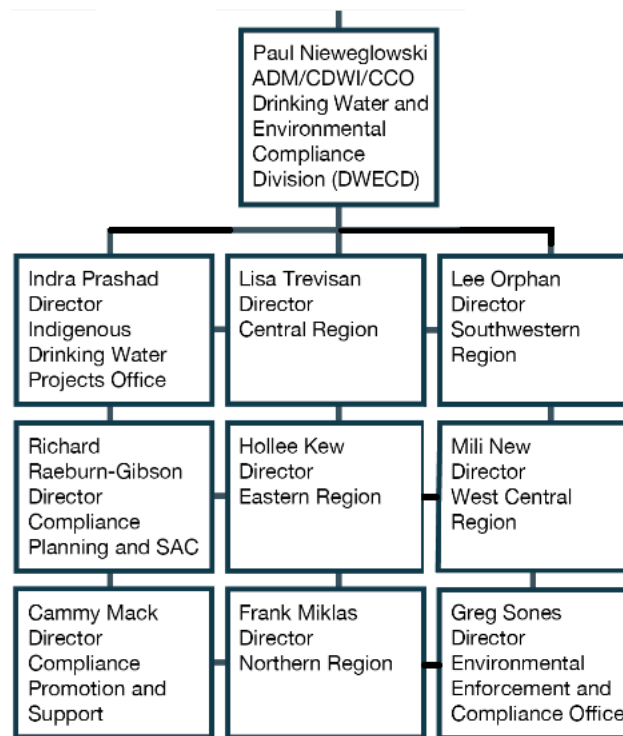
Paul Nieweglowski
ADM/CDWI/CCO
Drinking Water and Environmental Compliance Division (DWECD)

Indra Prashad
Director
Indigenous Drinking Water Projects Office

Lisa Trevisan
Director
Central Region

Lee Orphan
Director
Southwestern Region

Richard Raeburn-Gibson
Director
Compliance Planning and SAC

Hollee Kew
Director
Eastern Region

Mili New
Director
West Central Region

Cammy Mack
Director
Compliance Promotion and Support

Frank Miklas
Director
Northern Region

Greg Sones
Director
Environmental Enforcement and Compliance Office